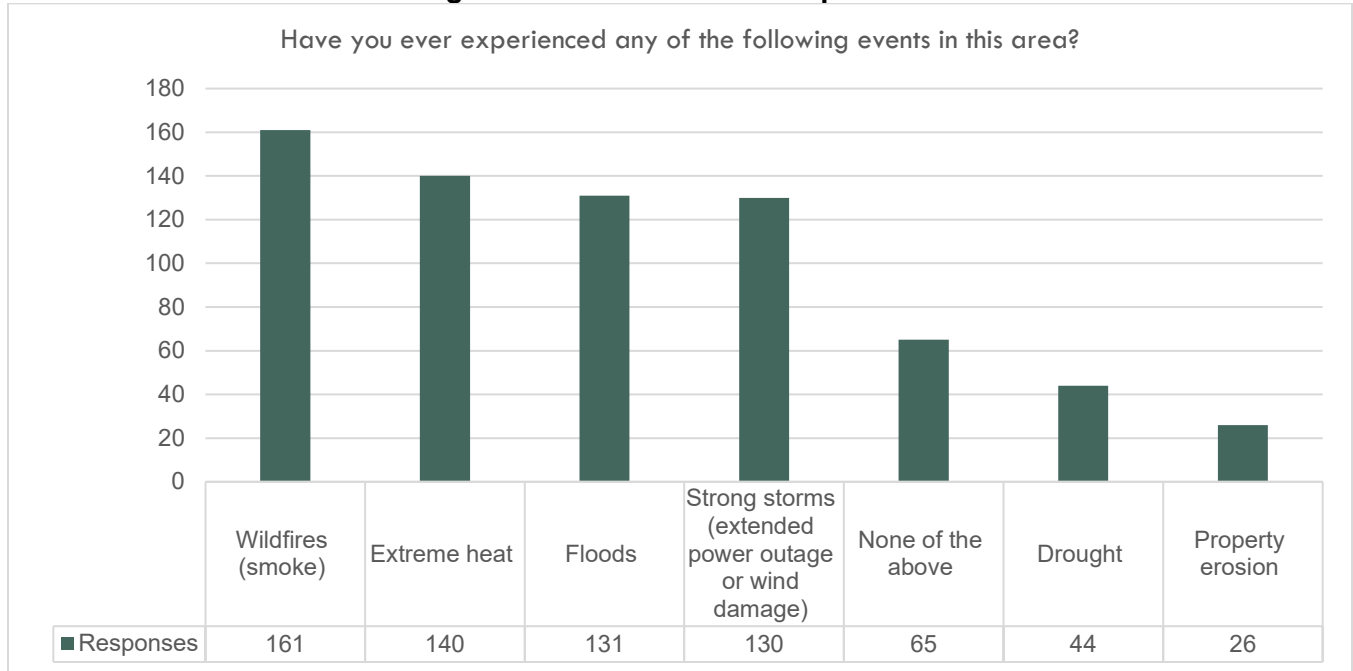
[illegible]

Have you ever experienced any of the following events in this area?

180
160
140
120
100
80
60
40
20
0

| | Wildfires (smoke) | Extreme heat | Floods | Strong storms (extended power outage or wind damage) | None of the above | Drought | Property erosion |
|---|---|---|---|---|---|---|---|
| Responses | 161 | 140 | 131 | 130 | 65 | 44 | 26 |